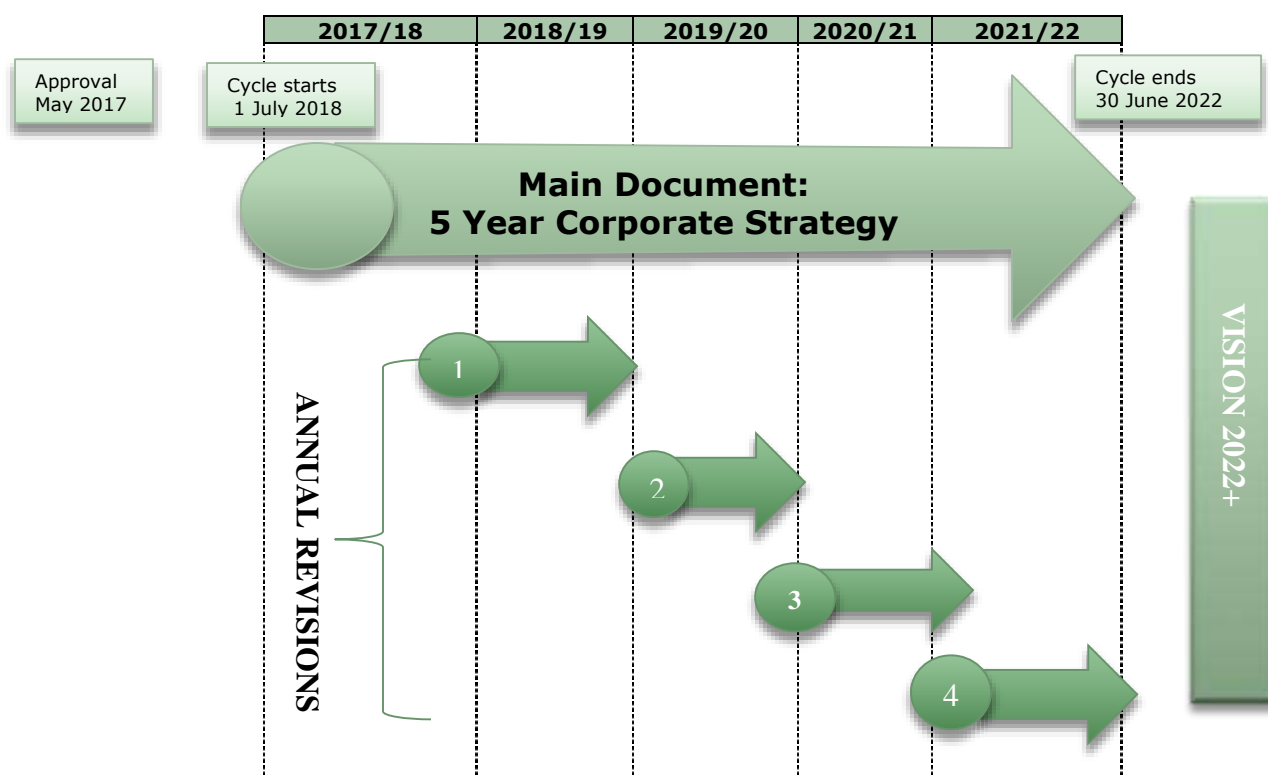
| 2017/18 | 2018/19 | 2019/20 | 2020/21 | 2021/22 |
|---|---|---|---|---|

Approval May 2017

Cycle starts 1 July 2018

Cycle ends 30 June 2022

Main Document: 5 Year Corporate Strategy

ANNUAL REVISIONS

1

2

3

4

VISION 2022+